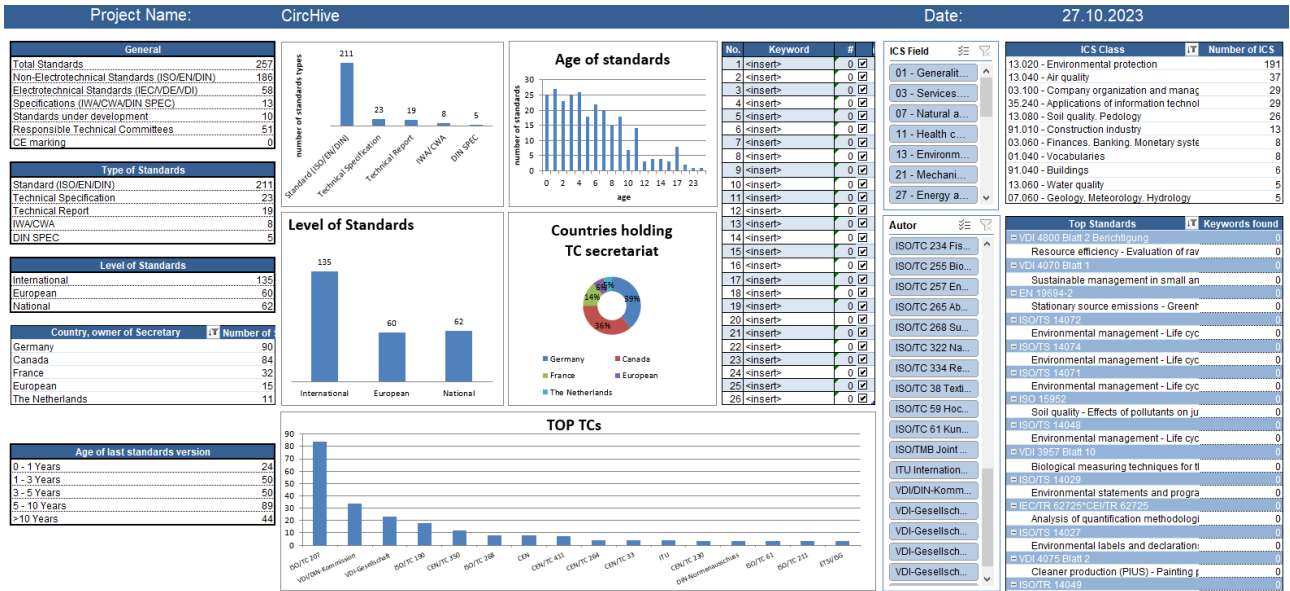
Project Name: CircHive Date: 27.10.2023

| General | |
|---|---|
| Total Standards | 257 |
| Non-Electrotechnical Standards (ISO/EN/DIN) | 186 |
| Electrotechnical Standards (IEC/VDE/VDI) | 58 |
| Specifications (IWA/CWA/DIN SPEC) | 13 |
| Standards under development | 10 |
| Responsible Technical Committees | 51 |
| CE marking | 0 |

| Type of Standards | |
|---|---|
| Standard (ISO/EN/DIN) | 211 |
| Technical Specification | 23 |
| Technical Report | 19 |
| IWA/CWA | 8 |
| DIN SPEC | 5 |

| Level of Standards | |
|---|---|
| International | 135 |
| European | 60 |
| National | 62 |

| Country, owner of Secretary | Number of |
|---|---|
| Germany | 90 |
| Canada | 84 |
| France | 32 |
| European | 15 |
| The Netherlands | 11 |

| Age of last standards version | |
|---|---|
| 0 - 1 Years | 24 |
| 1 - 3 Years | 50 |
| 3 - 5 Years | 50 |
| 5 - 10 Years | 89 |
| >10 Years | 44 |

number of standards types
211 23 19 8 5
Standard (ISO/EN/DIN) Technical Specification Technical Report IWA/CWA DIN SPEC

Age of standards
number of standards
30 25 20 15 10 5 0
0 2 4 6 8 10 12 15 17 23
age

Level of Standards
135 60 62
International European National

Countries holding TC secretariat
39% 36% 14% 6% 5%
Germany Canada France European The Netherlands

TOP TCs
90 80 70 60 50 40 30 20 10 0
ISO/TC 207 VDI/DIN-Kommission VDI-Gesellschaft ISO/TC 190 CEN/TC 350 ISO/TC 268 CEN CEN/TC 411 CEN/TC 264 CEN/TC 33 ITU CEN/TC 230 DIN-Normenausschuss ISO/TC 61 ISO/TC 211 ETSI/ISG

| No. | Keyword | # |
|---|---|---|
| 1 | <insert> | 0 |
| 2 | <insert> | 0 |
| 3 | <insert> | 0 |
| 4 | <insert> | 0 |
| 5 | <insert> | 0 |
| 6 | <insert> | 0 |
| 7 | <insert> | 0 |
| 8 | <insert> | 0 |
| 9 | <insert> | 0 |
| 10 | <insert> | 0 |
| 11 | <insert> | 0 |
| 12 | <insert> | 0 |
| 13 | <insert> | 0 |
| 14 | <insert> | 0 |
| 15 | <insert> | 0 |
| 16 | <insert> | 0 |
| 17 | <insert> | 0 |
| 18 | <insert> | 0 |
| 19 | <insert> | 0 |
| 20 | <insert> | 0 |
| 21 | <insert> | 0 |
| 22 | <insert> | 0 |
| 23 | <insert> | 0 |
| 24 | <insert> | 0 |
| 25 | <insert> | 0 |
| 26 | <insert> | 0 |

ICS Field
01 - Generalit...
03 - Services....
07 - Natural a...
11 - Health c...
13 - Environm...
21 - Mechani...
27 - Energy a...

Autor
ISO/TC 234 Fis...
ISO/TC 255 Bio...
ISO/TC 257 En...
ISO/TC 265 Ab...
ISO/TC 268 Su...
ISO/TC 322 Na...
ISO/TC 334 Re...
ISO/TC 38 Texti...
ISO/TC 59 Hoc...
ISO/TC 61 Kun...
ISO/TMB Joint ...
ITU Internation...
VDI/DIN-Komm...
VDI-Gesellsch...
VDI-Gesellsch...
VDI-Gesellsch...
VDI-Gesellsch...

| ICS Class | Number of ICS |
|---|---|
| 13.020 - Environmental protection | 191 |
| 13.040 - Air quality | 37 |
| 03.100 - Company organization and manag | 29 |
| 35.240 - Applications of information technol | 29 |
| 13.080 - Soil quality. Pedology | 26 |
| 91.010 - Construction industry | 13 |
| 03.060 - Finances. Banking. Monetary syste | 8 |
| 01.040 - Vocabularies | 8 |
| 91.040 - Buildings | 6 |
| 13.060 - Water quality | 5 |
| 07.060 - Geology. Meteorology. Hydrology | 5 |

| Top Standards | Keywords found |
|---|---|
| VDI 4800 Blatt 2 Berichtigung | 0 |
| Resource efficiency - Evaluation of rav | 0 |
| VDI 4070 Blatt 1 | 0 |
| Sustainable management in small an | 0 |
| EN 19694-2 | 0 |
| Stationary source emissions - Greenh | 0 |
| ISO/TS 14072 | 0 |
| Environmental management - Life cyc | 0 |
| ISO/TS 14074 | 0 |
| Environmental management - Life cyc | 0 |
| ISO/TS 14071 | 0 |
| Environmental management - Life cyc | 0 |
| ISO 15952 | 0 |
| Soil quality - Effects of pollutants on ju | 0 |
| ISO/TS 14048 | 0 |
| Environmental management - Life cyc | 0 |
| VDI 3957 Blatt 10 | 0 |
| Biological measuring techniques for th | 0 |
| ISO/TS 14029 | 0 |
| Environmental statements and progra | 0 |
| IEC/TR 62725*CEI/TR 62725 | 0 |
| Analysis of quantification methodologi | 0 |
| ISO/TS 14027 | 0 |
| Environmental labels and declarations | 0 |
| VDI 4075 Blatt 2 | 0 |
| Cleaner production (PIUS) - Painting p | 0 |
| ISO/TR 14049 | 0 |